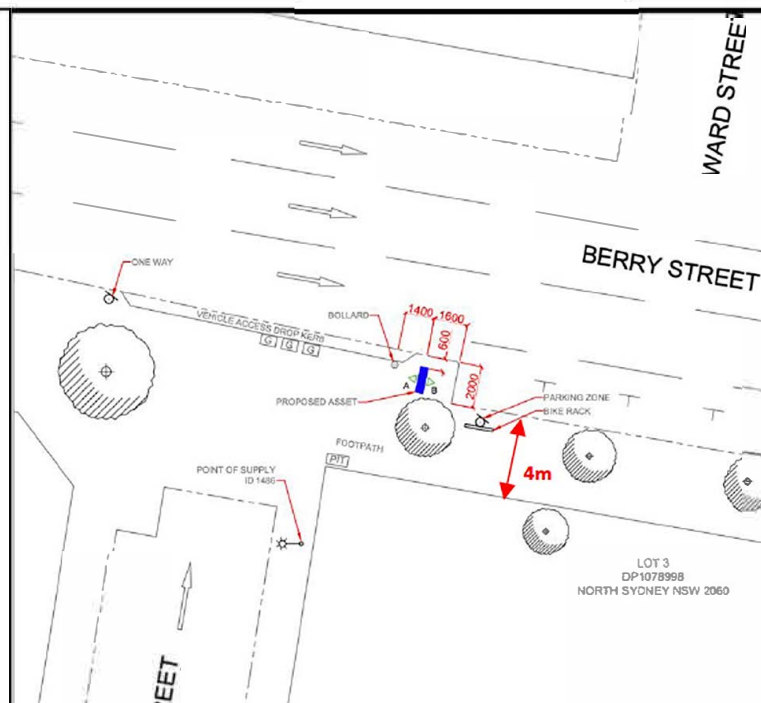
WARD STREE

BERRY STREET

ONE WAY

VEHICLE ACCESS DROP KERB

G G G

BOLLARD

1400 1600

600

2000

A B

PROPOSED ASSET

PARKING ZONE

BIKE RACK

FOOTPATH

PIT

4m

POINT OF SUPPLY
ID 1486

LOT 3
DP1078998
NORTH SYDNEY NSW 2060

STREET